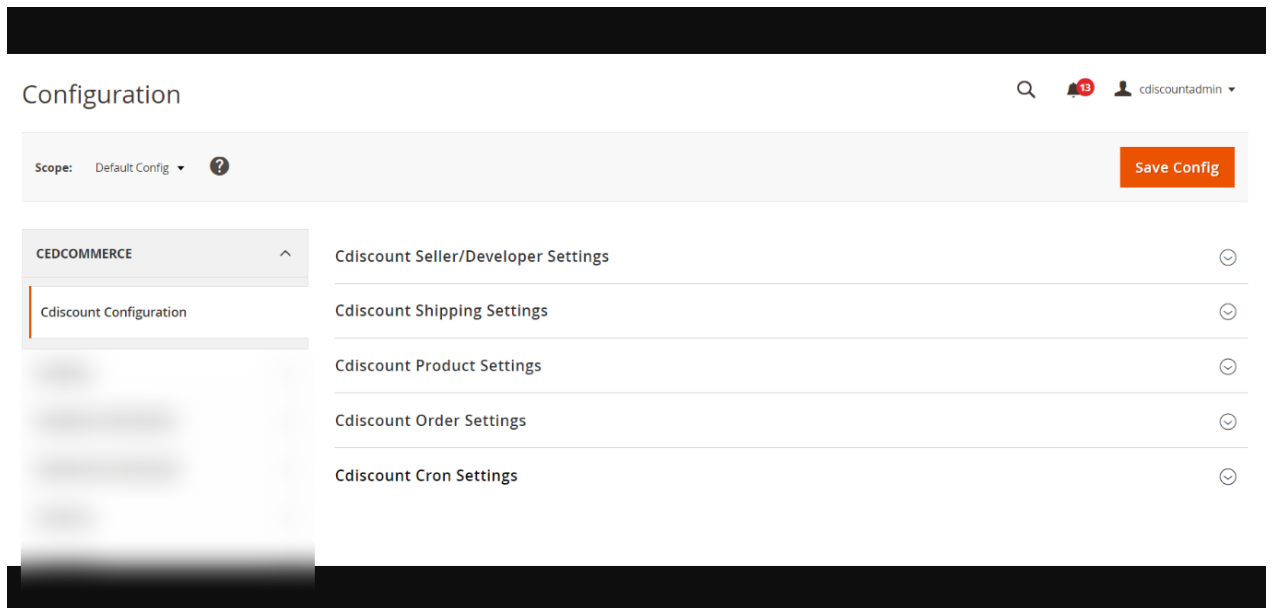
Configuration

13

cdiscountadmin

Scope: Default Config

Save Config

CEDCOMMERCE

Cdiscount Configuration

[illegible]

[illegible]

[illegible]

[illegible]

Cdiscount Seller/Developer Settings

Cdiscount Shipping Settings

Cdiscount Product Settings

Cdiscount Order Settings

Cdiscount Cron Settings